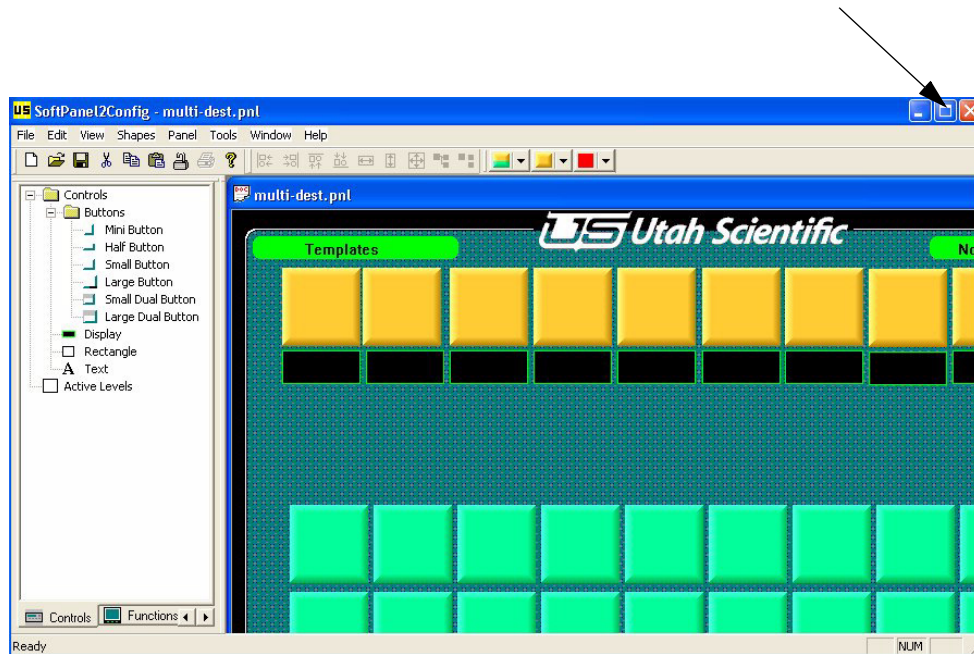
SoftPanel2Config - multi-dest.pnl

File Edit View Shapes Panel Tools Window Help

Controls
Buttons
Mini Button
Half Button
Small Button
Large Button
Small Dual Button
Large Dual Button
Display
Rectangle
Text
Active Levels

Controls Functions

multi-dest.pnl

Utah Scientific

Templates

No

Ready

NUM